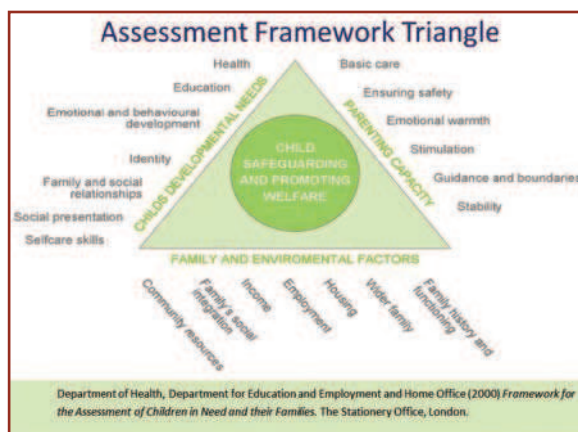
Assessment Framework Triangle

Health
Education
Emotional and behavioural development
Identity
Family and social relationships
Social presentation
Selfcare skills

CHILDS DEVELOPMENTAL NEEDS

Basic care
Ensuring safety
Emotional warmth
Stimulation
Guidance and boundaries
Stability

PARENTING CAPACITY

CHILD SAFEGUARDING AND PROMOTING WELFARE

FAMILY AND ENVIROMENTAL FACTORS

Community resources
Family's social integration
Income
Employment
Housing
Wider family
Family history and functioning

Department of Health, Department for Education and Employment and Home Office (2000) *Framework for the Assessment of Children in Need and their Families*. The Stationery Office, London.